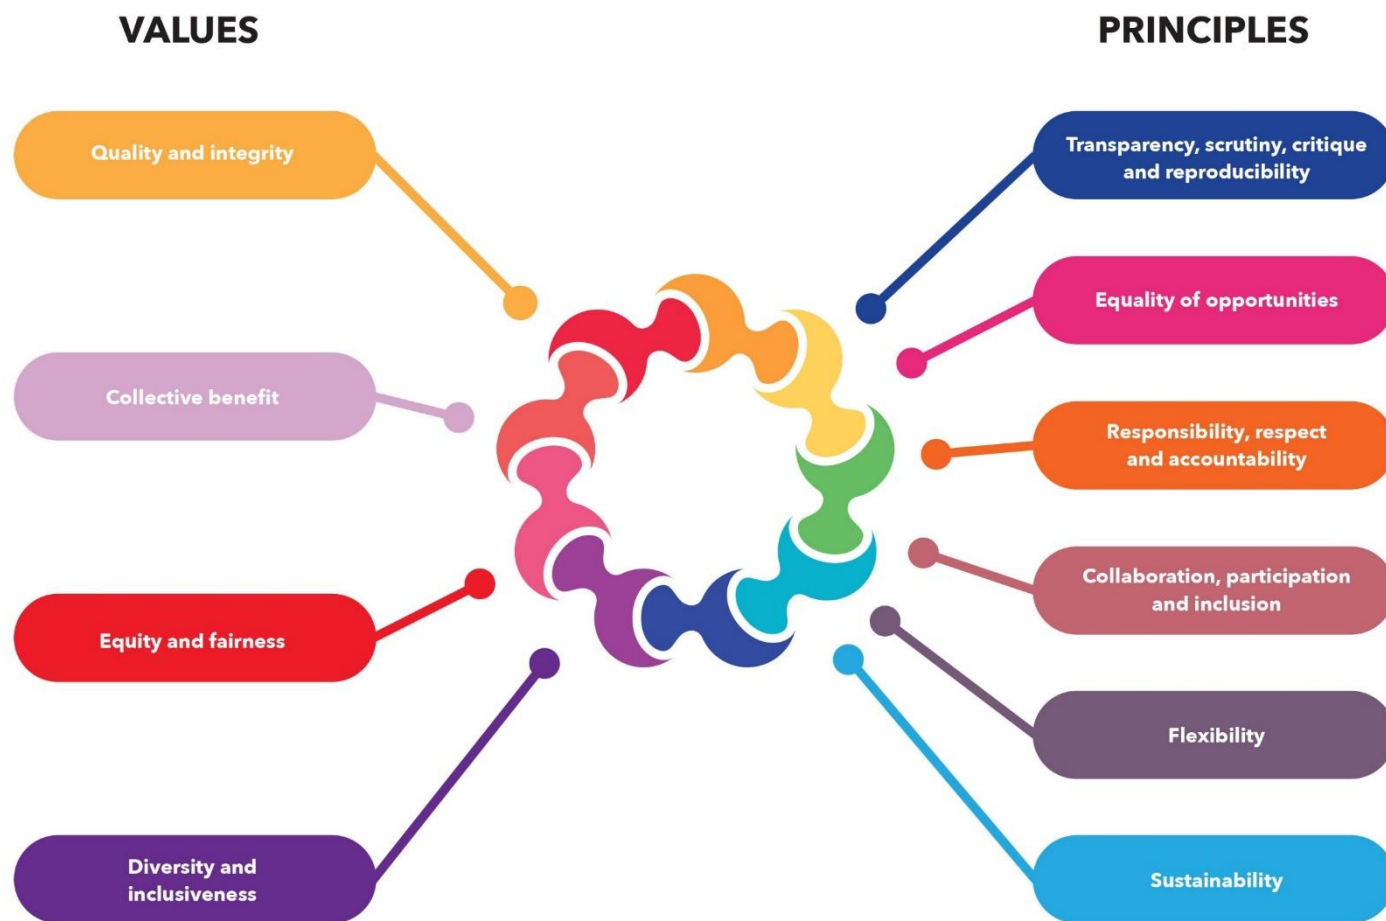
VALUES

PRINCIPLES

Quality and integrity

Collective benefit

Equity and fairness

Diversity and inclusiveness

Transparency, scrutiny, critique and reproducibility

Equality of opportunities

Responsibility, respect and accountability

Collaboration, participation and inclusion

Flexibility

Sustainability